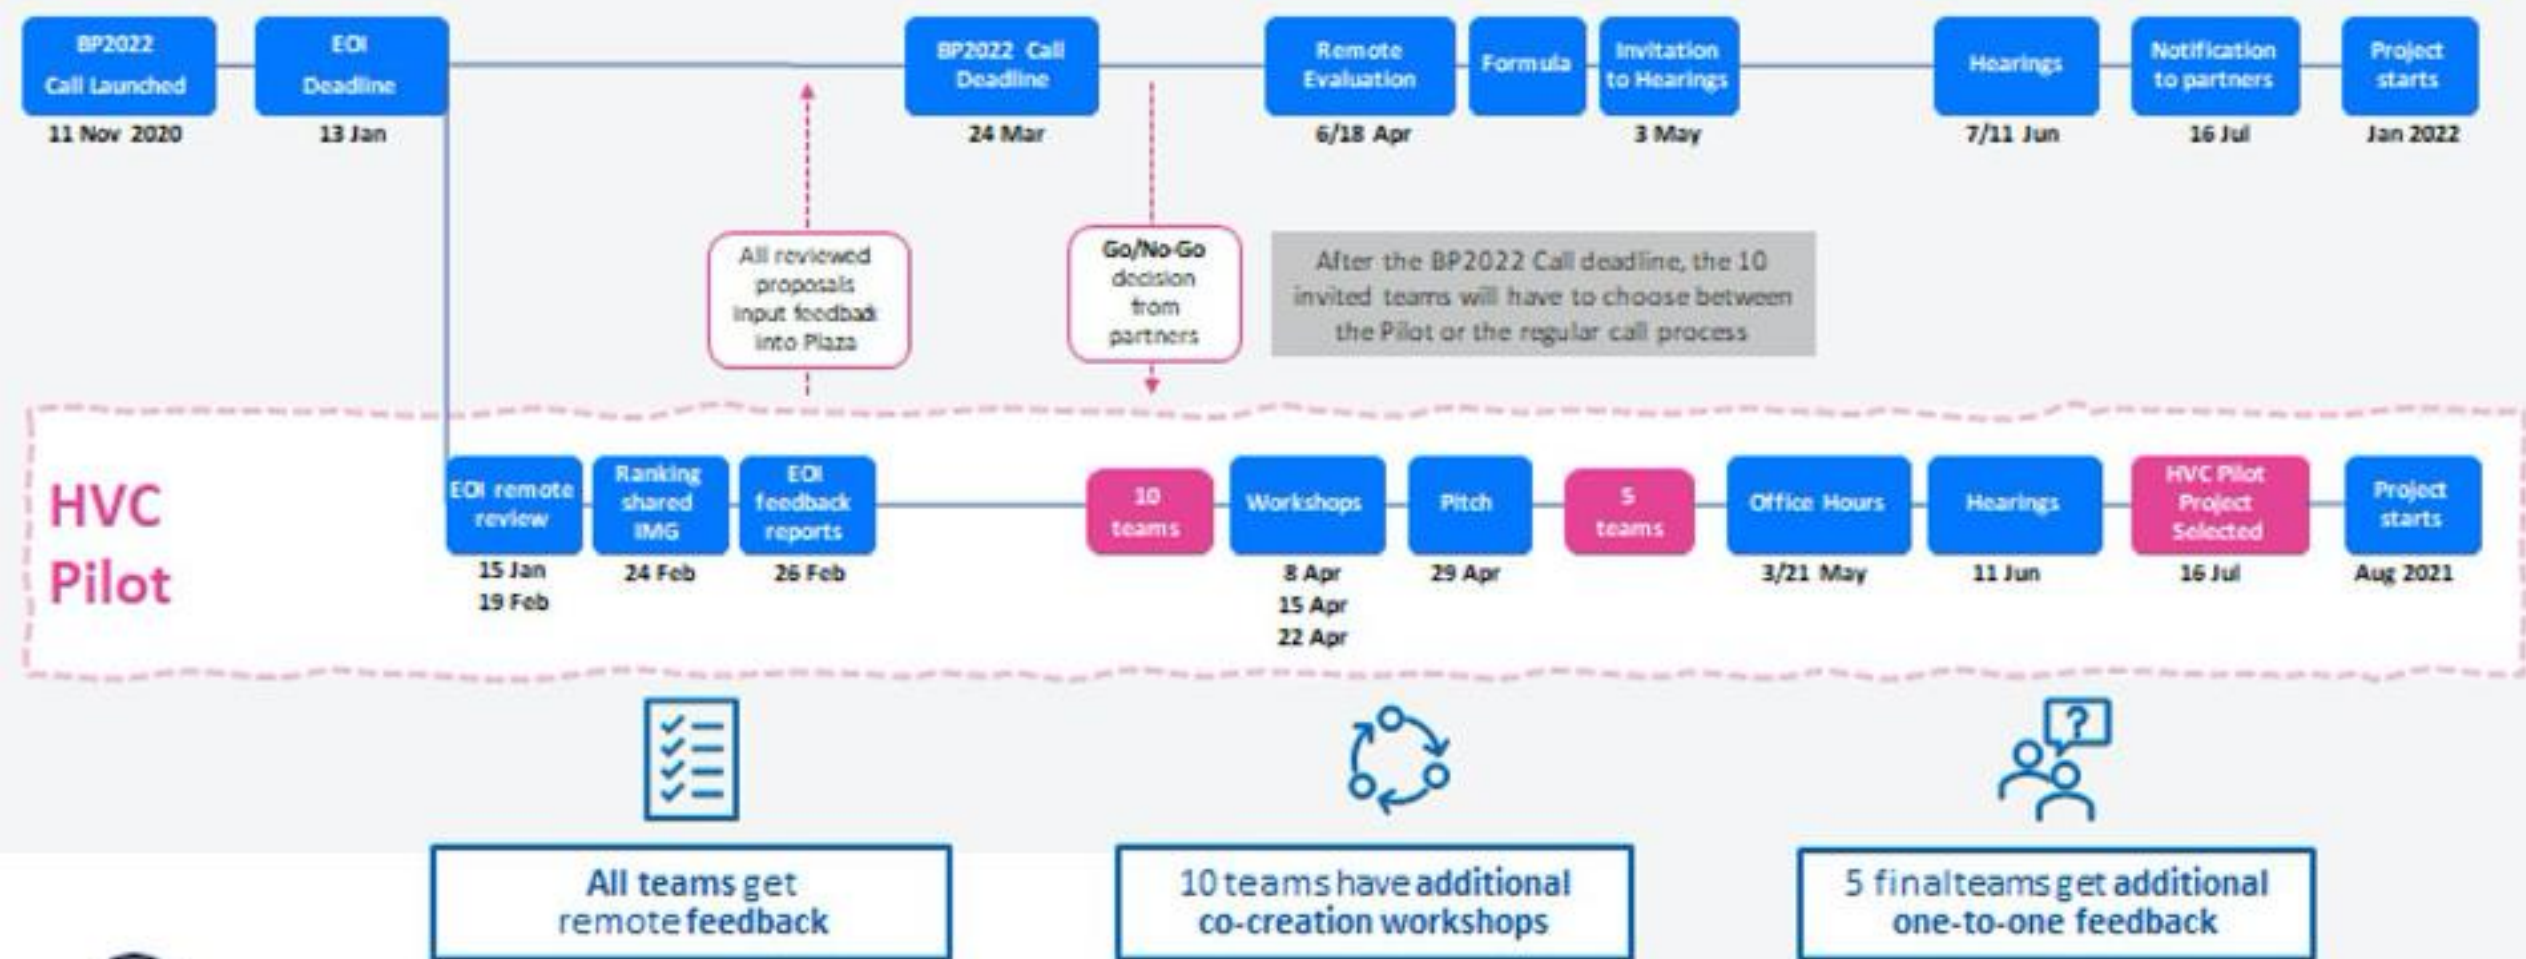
BP2022 Call Launched
11 Nov 2020

EOI Deadline
13 Jan

BP2022 Call Deadline
24 Mar

Remote Evaluation
6/18 Apr

Formula

Invitation to Hearings
3 May

Hearings
7/11 Jun

Notification to partners
16 Jul

Project starts
Jan 2022

All reviewed proposals input feedback into Plaza

Go/No-Go decision from partners

After the BP2022 Call deadline, the 10 invited teams will have to choose between the Pilot or the regular call process

HVC Pilot

EOI remote review
15 Jan
19 Feb

Ranking shared IMG
24 Feb

EOI feedback reports
26 Feb

10 teams

Workshops
8 Apr
15 Apr
22 Apr

Pitch
29 Apr

5 teams

Office Hours
3/21 May

Hearings
11 Jun

HVC Pilot Project Selected
16 Jul

Project starts
Aug 2021

All teams get remote feedback

10 teams have additional co-creation workshops

5 finalteams get additional one-to-one feedback